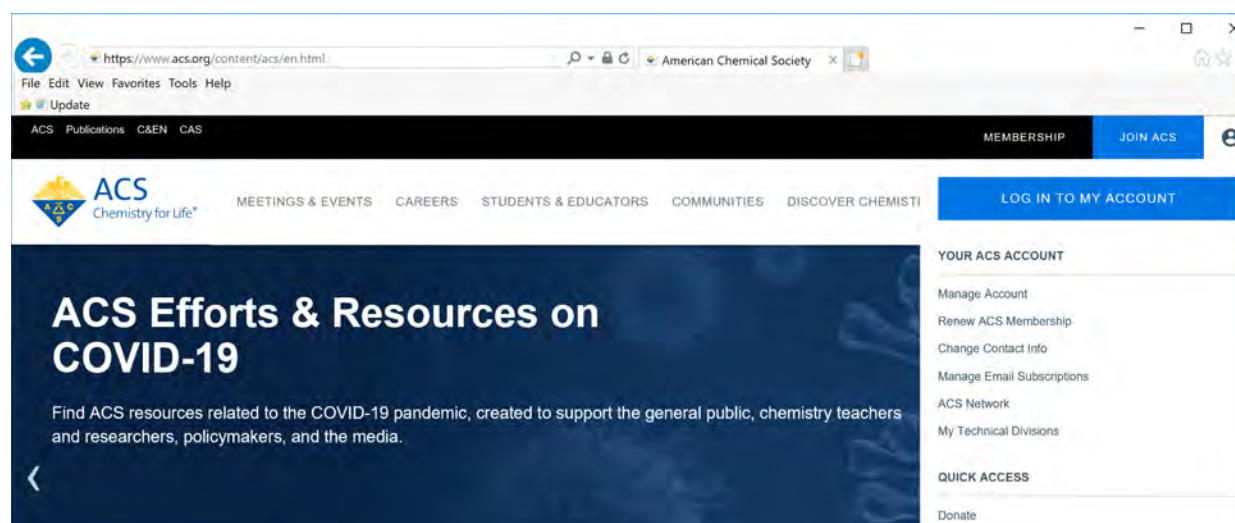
https://www.acs.org/content/acs/en.html

American Chemical Society ×

File Edit View Favorites Tools Help

Update

ACS Publications C&EN CAS

MEMBERSHIP

JOIN ACS

ACS Chemistry for Life®

MEETINGS & EVENTS CAREERS STUDENTS & EDUCATORS COMMUNITIES DISCOVER CHEMISTI

LOG IN TO MY ACCOUNT

YOUR ACS ACCOUNT

Manage Account

Renew ACS Membership

Change Contact Info

Manage Email Subscriptions

ACS Network

My Technical Divisions

QUICK ACCESS

Donate

ACS Efforts & Resources on COVID-19

Find ACS resources related to the COVID-19 pandemic, created to support the general public, chemistry teachers and researchers, policymakers, and the media.

‹